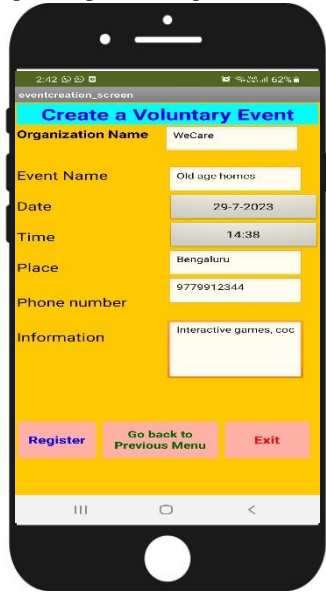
2:42 62%
eventcreation_screen
Create a Voluntary Event
Organization Name WeCare
Event Name Old age homes
Date 29-7-2023
Time 14:38
Place Bengaluru
Phone number 9779912344
Information Interactive games, coo
Register
Go back to Previous Menu
Exit